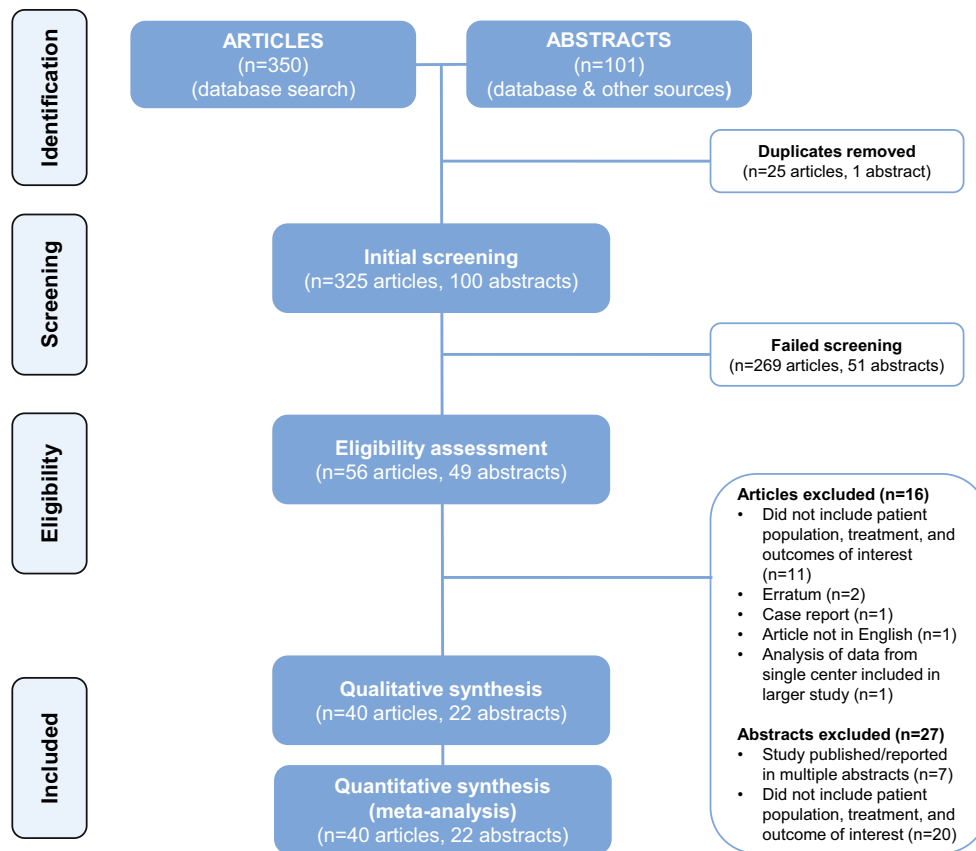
Identification

ARTICLES
(n=350)
(database search)

ABSTRACTS
(n=101)
(database & other sources)

Duplicates removed
(n=25 articles, 1 abstract)

Screening

Initial screening
(n=325 articles, 100 abstracts)

Failed screening
(n=269 articles, 51 abstracts)

Eligibility

Eligibility assessment
(n=56 articles, 49 abstracts)

Articles excluded (n=16)
• Did not include patient population, treatment, and outcomes of interest (n=11)
• Erratum (n=2)
• Case report (n=1)
• Article not in English (n=1)
• Analysis of data from single center included in larger study (n=1)

Abstracts excluded (n=27)
• Study published/reported in multiple abstracts (n=7)
• Did not include patient population, treatment, and outcome of interest (n=20)

Included

Qualitative synthesis
(n=40 articles, 22 abstracts)

Quantitative synthesis
(meta-analysis)
(n=40 articles, 22 abstracts)